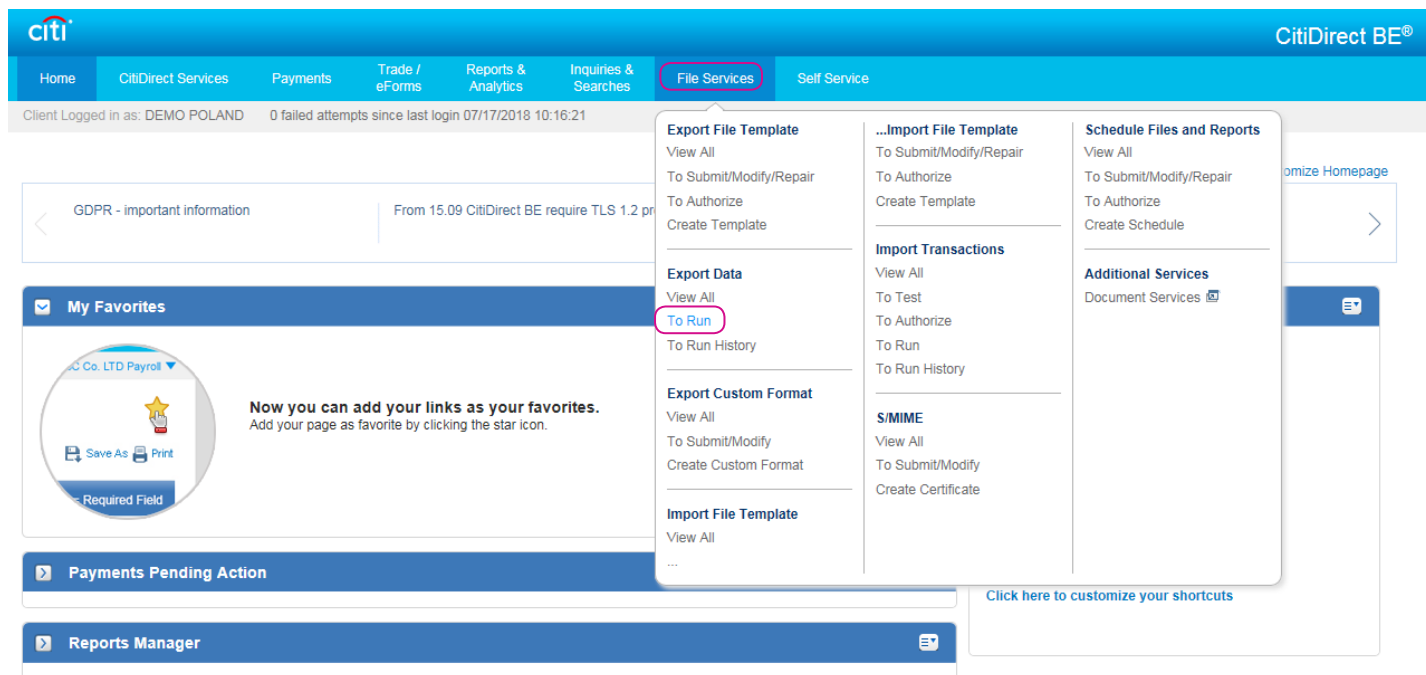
citi

CitiDirect BE®

Home | CitiDirect Services | Payments | Trade / eForms | Reports & Analytics | Inquiries & Searches | File Services | Self Service

Client Logged in as: DEMO POLAND 0 failed attempts since last login 07/17/2018 10:16:21

omize Homepage

GDPR - important information

From 15.09 CitiDirect BE require TLS 1.2 pr

My Favorites

C Co. LTD Payroll

Save As Print

Required Field

Now you can add your links as your favorites.
Add your page as favorite by clicking the star icon.

Payments Pending Action

Reports Manager

Click here to customize your shortcuts

Export File Template
View All
To Submit/Modify/Repair
To Authorize
Create Template

Export Data
View All
To Run
To Run History

Export Custom Format
View All
To Submit/Modify
Create Custom Format

Import File Template
View All
...

...Import File Template
To Submit/Modify/Repair
To Authorize
Create Template

Import Transactions
View All
To Test
To Authorize
To Run
To Run History

S/MIME
View All
To Submit/Modify
Create Certificate

Schedule Files and Reports
View All
To Submit/Modify/Repair
To Authorize
Create Schedule

Additional Services
Document Services